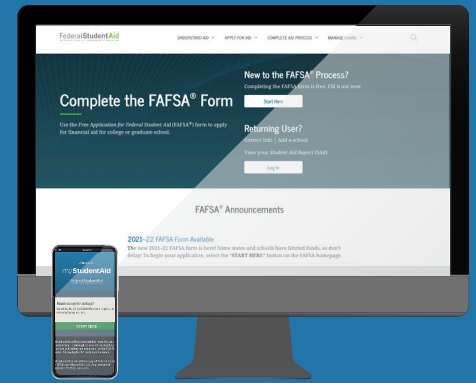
Federal Student Aid

UNDERSTAND AID APPLY FOR AID COMPLETE AID PROCESS MANAGE LOANS

Complete the FAFSA® Form

Use the Free Application for Federal Student Aid (FAFSA®) form to apply for financial aid for college or graduate school.

New to the FAFSA® Process?

Completing the FAFSA form is free. Fill it out now.

Start Here

Returning User?

Correct info | Add a school

View your Student Aid Report (SAR)

Log In

FAFSA® Announcements

2021–22 FAFSA Form Available

The new 2021–22 FAFSA form is here! Some states and schools have limited funds, so don't delay! To begin your application, select the "START HERE" button on the FAFSA homepage.

myStudentAid

Federal Student Aid

START HERE

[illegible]